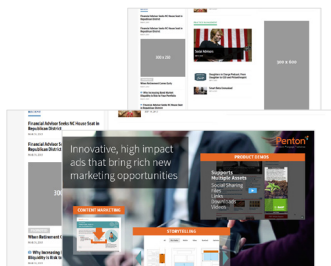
Financial Advisor Seeks NC House Seat in Republican District

Financial Advisor Seeks NC House Seat in Republican District

When Retirement Col

Innovative, high impact ads that bring rich new marketing opportunities

Penton

PRODUCT SYNDS

Supports Multiple Assets
Social Sharing
Files
Links
Livestream
Videos

CONTENT MARKETING

STORYTELLING

300 x 600

300 x 600